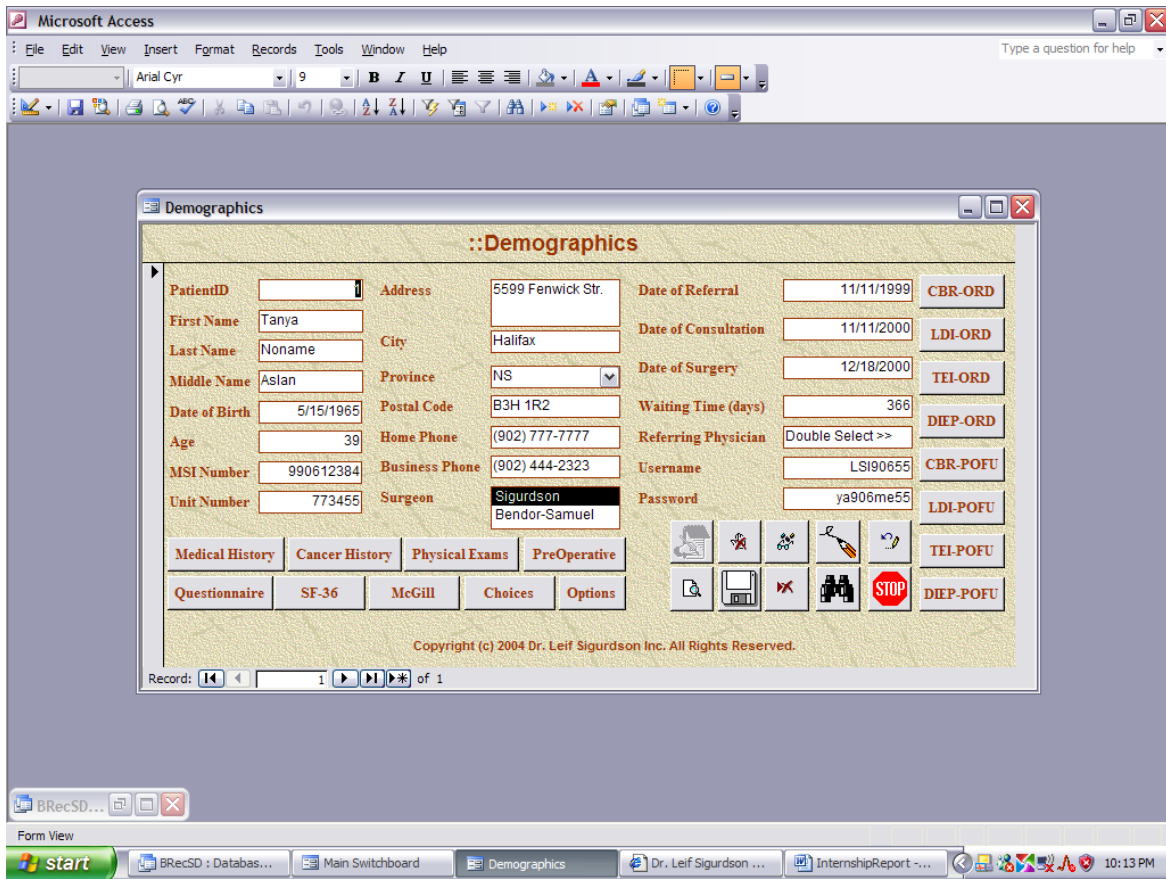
Microsoft Access

File Edit View Insert Format Records Tools Window Help

Type a question for help

Arial Cyr 9 B I U

Demographics

::Demographics

PatientID 1
First Name Tanya
Last Name Noname
Middle Name Aslan
Date of Birth 5/15/1965
Age 39
MSI Number 990612384
Unit Number 773455

Address 5599 Fenwick Str.
City Halifax
Province NS
Postal Code B3H 1R2
Home Phone (902) 777-7777
Business Phone (902) 444-2323
Surgeon Sigurdson
Bendor-Samuel

Date of Referral 11/11/1999
Date of Consultation 11/11/2000
Date of Surgery 12/18/2000
Waiting Time (days) 366
Referring Physician Double Select >>
Username LSI90655
Password ya906me55

CBR-ORD
LDI-ORD
TEI-ORD
DIEP-ORD
CBR-POFU
LDI-POFU
TEI-POFU
DIEP-POFU

Medical History Cancer History Physical Exams PreOperative
Questionnaire SF-36 McGill Choices Options

STOP

Copyright (c) 2004 Dr. Leif Sigurdson Inc. All Rights Reserved.

Record: 1 of 1

BRecSD...

Form View

start BRecSD : Databas... Main Switchboard Demographics Dr. Leif Sigurdson ... InternshipReport -... 10:13 PM